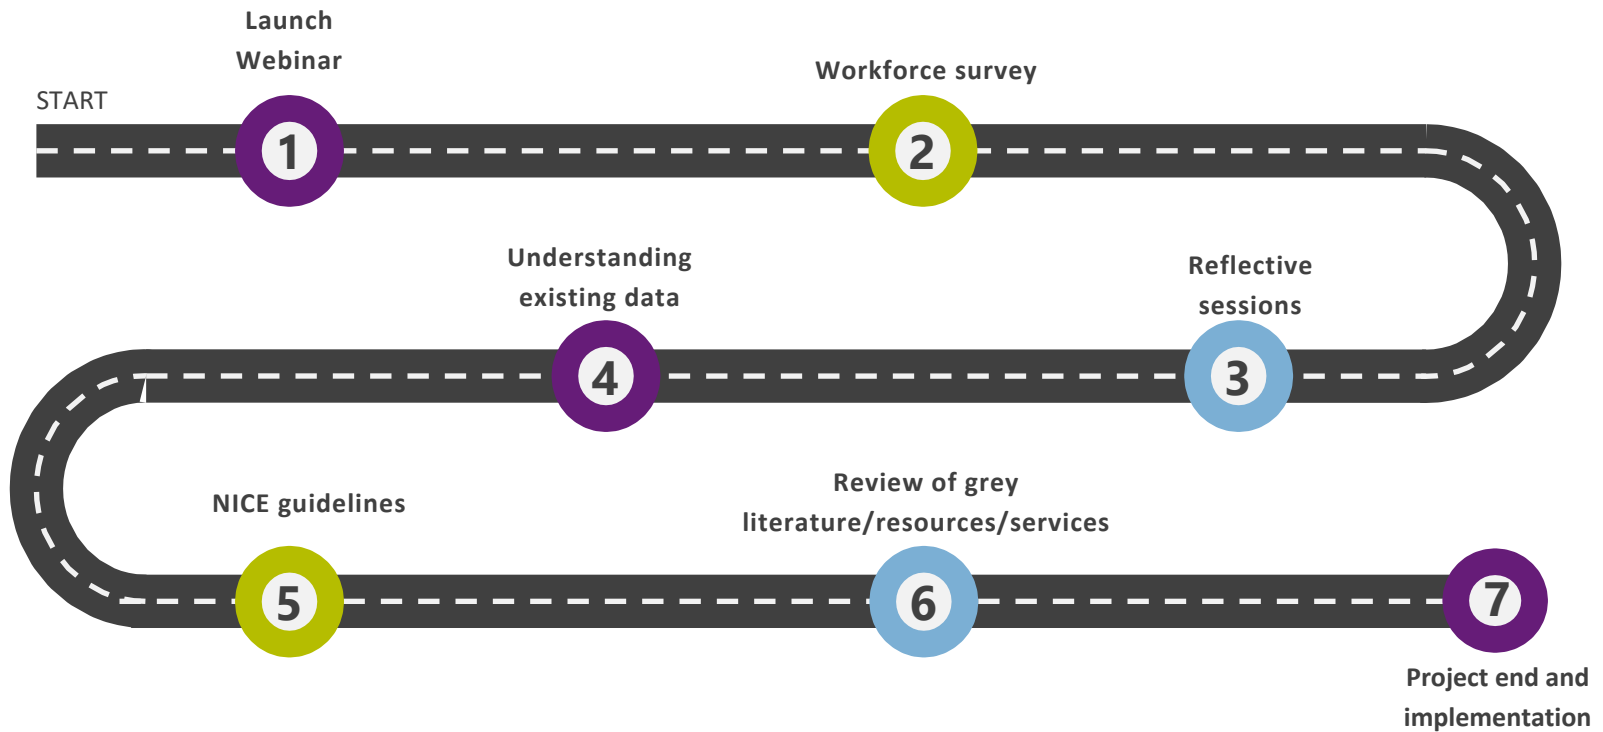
START

Launch Webinar

1

Workforce survey

2

Reflective sessions

3

Understanding existing data

4

NICE guidelines

5

Review of grey literature/resources/services

6

7

Project end and implementation